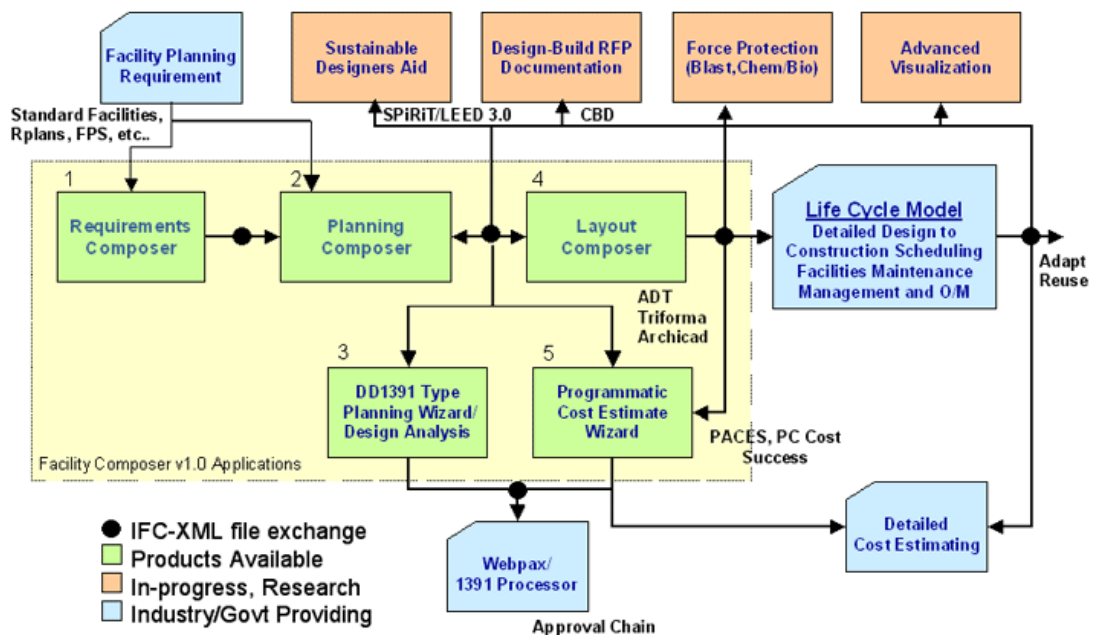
Facility Planning Requirement

Sustainable Designers Aid

Design-Build RFP Documentation

Force Protection (Blast,Chem/Bio)

Advanced Visualization

Standard Facilities, Rplans, FPS, etc..

SPiRiT/LEED 3.0

CBD

1

Requirements Composer

2

Planning Composer

4

Layout Composer

Life Cycle Model

Detailed Design to Construction Scheduling Facilities Maintenance Management and O/M

Adapt Reuse

ADT Triforma Archicad

3

DD1391 Type Planning Wizard/ Design Analysis

5

Programmatic Cost Estimate Wizard

PACES, PC Cost Success

Facility Composer v1.0 Applications

IFC-XML file exchange

Products Available

In-progress, Research

Industry/Govt Providing

Webpax/ 1391 Processor

Detailed Cost Estimating

Approval Chain